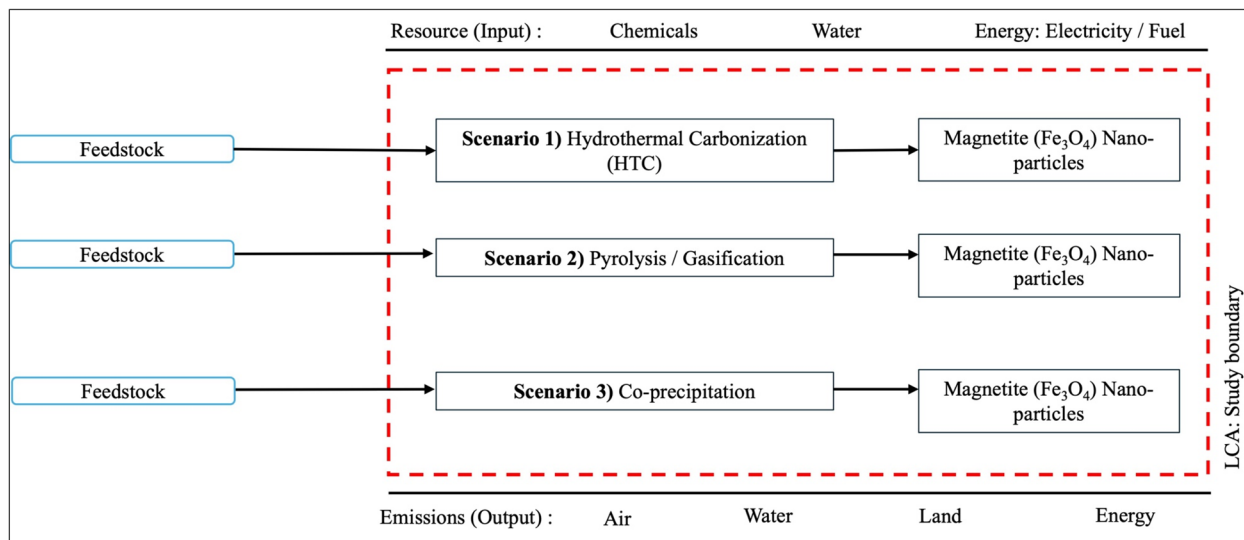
Resource (Input) : Chemicals Water Energy: Electricity / Fuel

Feedstock

**Scenario 1)** Hydrothermal Carbonization (HTC)

Magnetite ($Fe_3O_4$) Nanoparticles

Feedstock

**Scenario 2)** Pyrolysis / Gasification

Magnetite ($Fe_3O_4$) Nanoparticles

Feedstock

**Scenario 3)** Co-precipitation

Magnetite ($Fe_3O_4$) Nanoparticles

LCA: Study boundary

Emissions (Output) : Air Water Land Energy